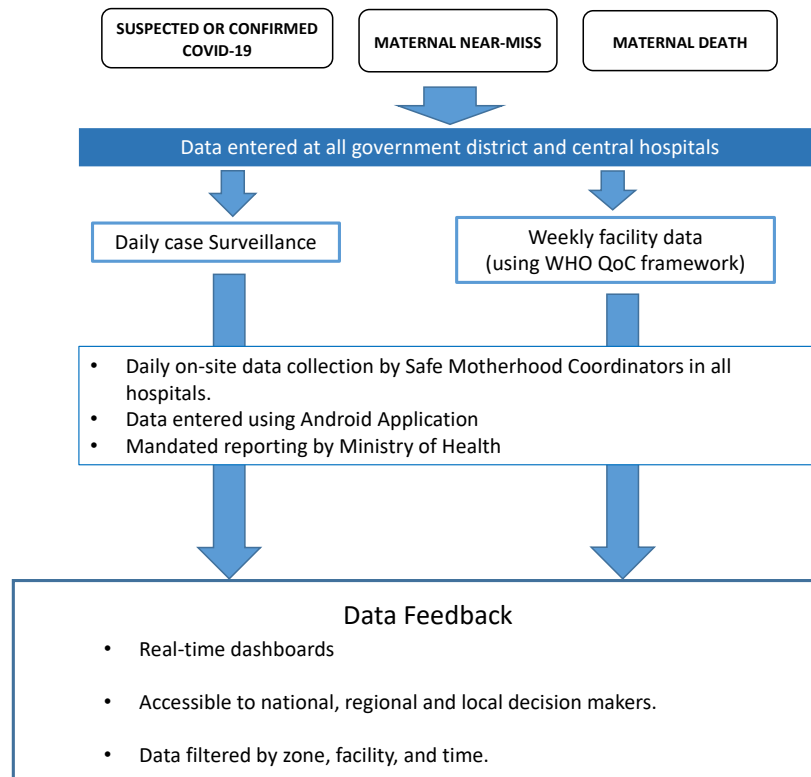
SUSPECTED OR CONFIRMED COVID-19

MATERNAL NEAR-MISS

MATERNAL DEATH

Data entered at all government district and central hospitals

Daily case Surveillance

Weekly facility data (using WHO QoC framework)

- Daily on-site data collection by Safe Motherhood Coordinators in all hospitals.
- Data entered using Android Application
- Mandated reporting by Ministry of Health

Data Feedback

- Real-time dashboards
- Accessible to national, regional and local decision makers.
- Data filtered by zone, facility, and time.